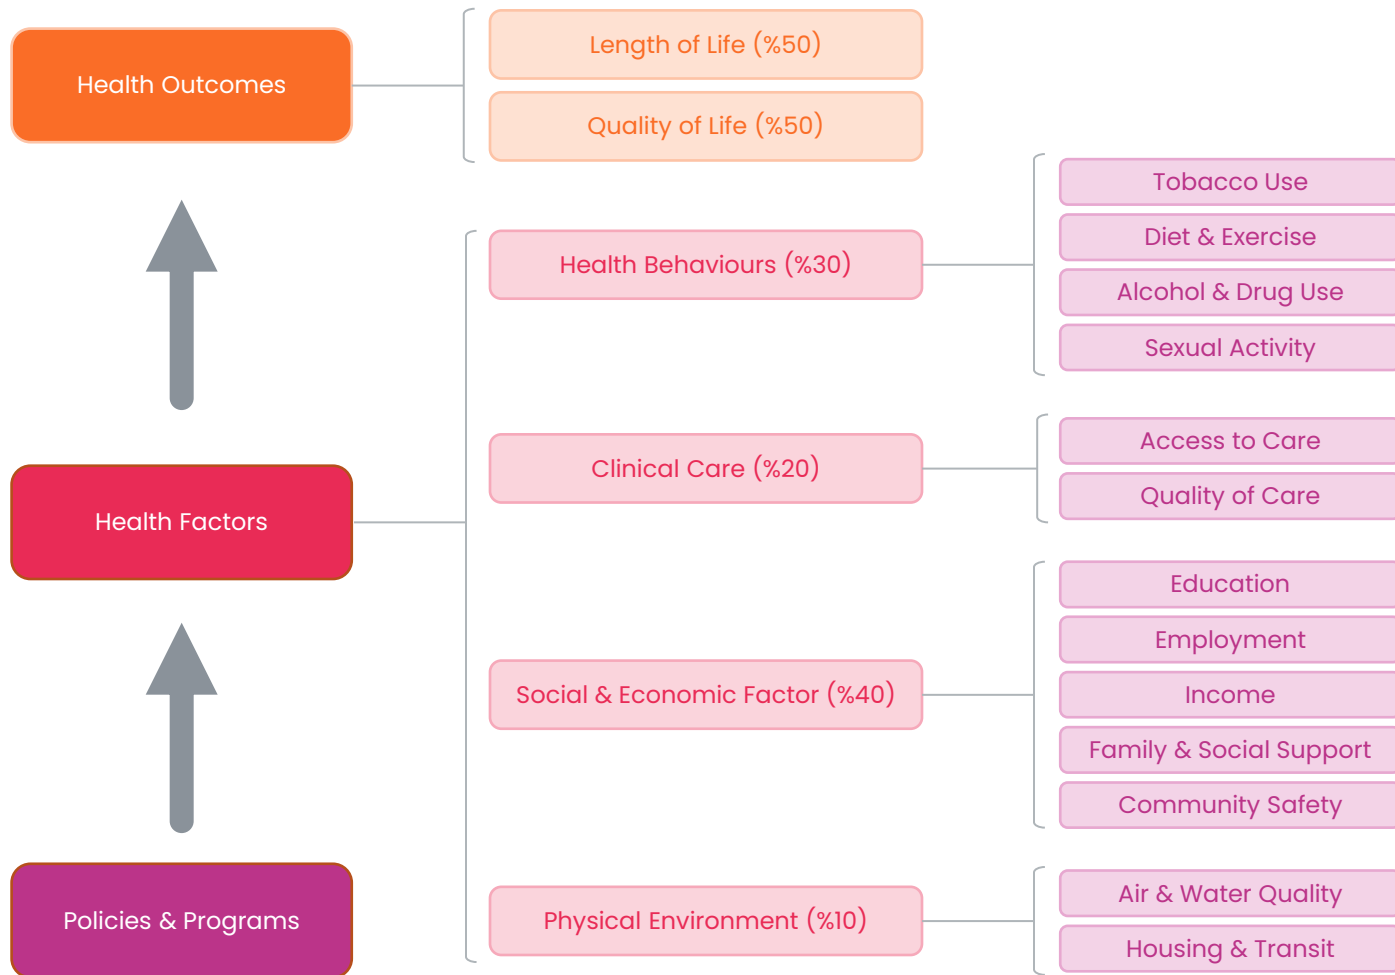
Health Outcomes

Length of Life (%50)

Quality of Life (%50)

Health Factors

Health Behaviours (%30)

Tobacco Use

Diet & Exercise

Alcohol & Drug Use

Sexual Activity

Clinical Care (%20)

Access to Care

Quality of Care

Social & Economic Factor (%40)

Education

Employment

Income

Family & Social Support

Community Safety

Physical Environment (%10)

Air & Water Quality

Housing & Transit

Policies & Programs